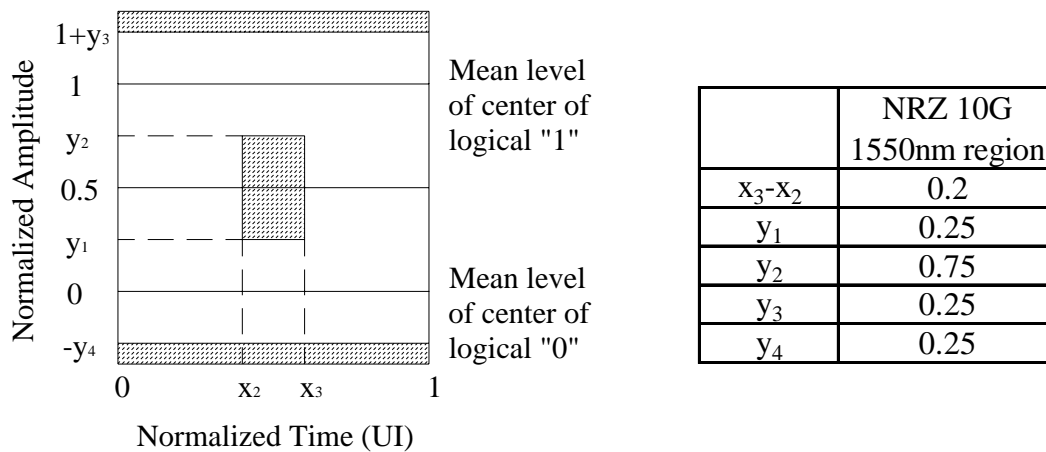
Normalized Amplitude

$1+y_3$

1

$y_2$

0.5

$y_1$

0

$-y_4$

0

$x_2$

$x_3$

1

Normalized Time (UI)

Mean level of center of logical "1"

Mean level of center of logical "0"

| | NRZ 10G 1550nm region |
|---|---|
| $x_3$-$x_2$ | 0.2 |
| $y_1$ | 0.25 |
| $y_2$ | 0.75 |
| $y_3$ | 0.25 |
| $y_4$ | 0.25 |